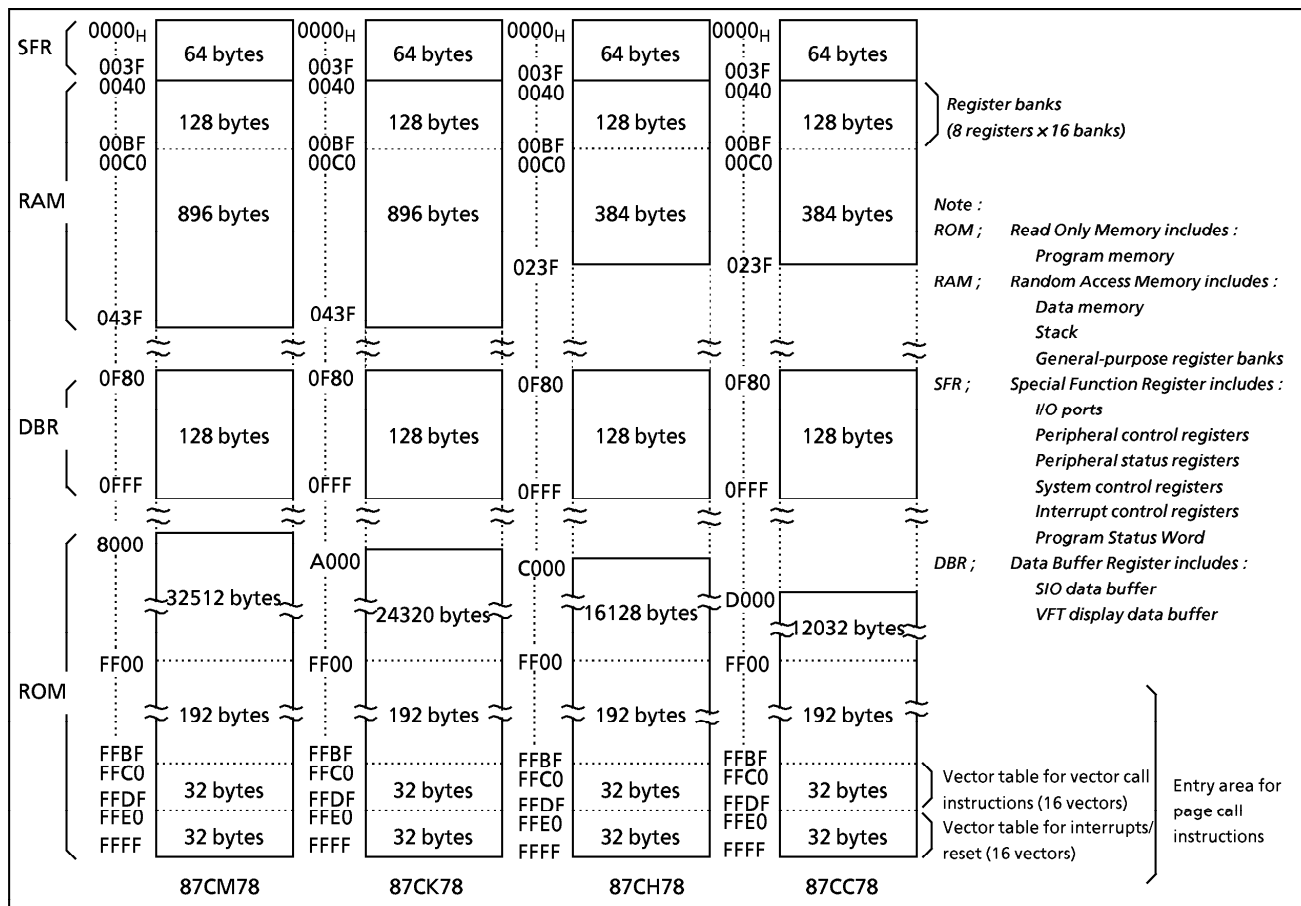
SFR
RAM
DBR
ROM

$0000_H$
003F
0040
00BF
00C0
043F
0F80
0FFF
8000
FF00
FFBF
FFC0
FFDF
FFE0
FFFF

64 bytes
128 bytes
896 bytes
128 bytes
32512 bytes
192 bytes
32 bytes
32 bytes

87CM78

$0000_H$
003F
0040
00BF
00C0
043F
0F80
0FFF
A000
FF00
FFBF
FFC0
FFDF
FFE0
FFFF

64 bytes
128 bytes
896 bytes
128 bytes
24320 bytes
192 bytes
32 bytes
32 bytes

87CK78

$0000_H$
003F
0040
00BF
00C0
023F
0F80
0FFF
C000
FF00
FFBF
FFC0
FFDF
FFE0
FFFF

64 bytes
128 bytes
384 bytes
128 bytes
16128 bytes
192 bytes
32 bytes
32 bytes

87CH78

$0000_H$
003F
0040
00BF
00C0
023F
0F80
0FFF
D000
FF00
FFBF
FFC0
FFDF
FFE0
FFFF

64 bytes
128 bytes
384 bytes
128 bytes
12032 bytes
192 bytes
32 bytes
32 bytes

87CC78

Register banks
(8 registers × 16 banks)

Note :
ROM ; Read Only Memory includes :
Program memory
RAM ; Random Access Memory includes :
Data memory
Stack
General-purpose register banks
SFR ; Special Function Register includes :
I/O ports
Peripheral control registers
Peripheral status registers
System control registers
Interrupt control registers
Program Status Word
DBR ; Data Buffer Register includes :
SIO data buffer
VFT display data buffer

Vector table for vector call instructions (16 vectors)
Vector table for interrupts/ reset (16 vectors)
Entry area for page call instructions